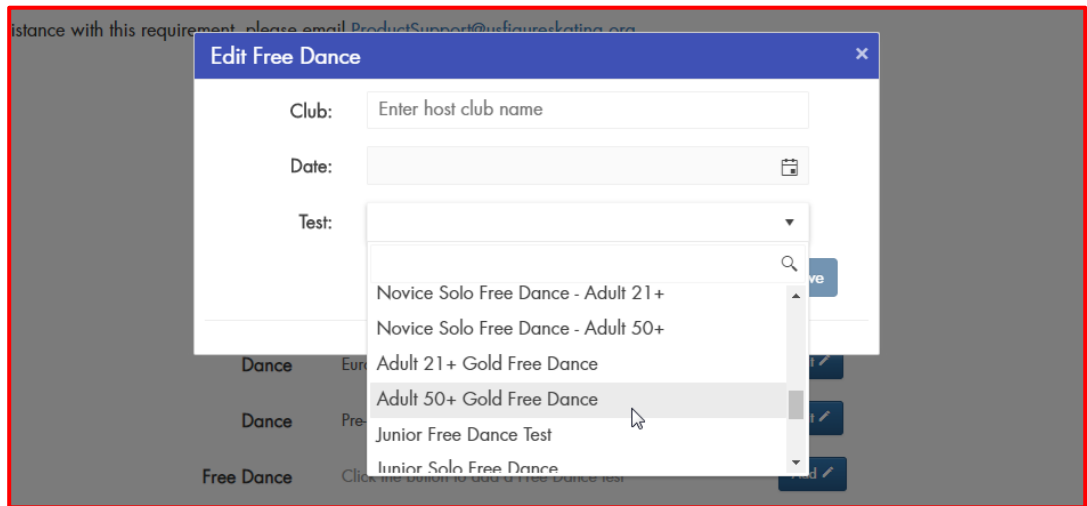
istance with this requirement, please email ProductSupport@usfigureskating.org

Edit Free Dance ×

Club: Enter host club name

Date:

Test:

Novice Solo Free Dance - Adult 21+
Novice Solo Free Dance - Adult 50+
Adult 21+ Gold Free Dance
Adult 50+ Gold Free Dance
Junior Free Dance Test
Junior Solo Free Dance

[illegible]ve

Dance Eur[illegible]

Dance Pre-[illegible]

Free Dance Click the button to add a Free Dance test

Add